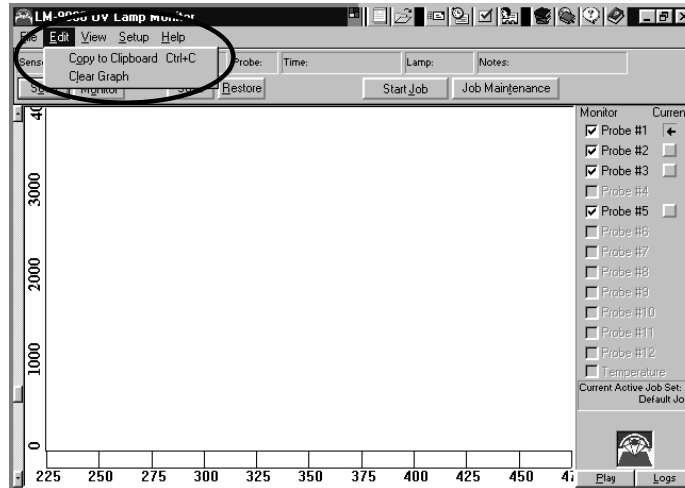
LM-9000 UV Lamp Monitor

File Edit View Setup Help

Copy to Clipboard Ctrl+C
Clear Graph

Sens
Probe: Time: Lamp: Notes:

S Monitor S Restore Start Job Job Maintenance

40
3000
2000
1000
0

225 250 275 300 325 350 375 400 425 450 47

Monitor Curren
Probe #1
Probe #2
Probe #3
Probe #4
Probe #5
Probe #6
Probe #7
Probe #8
Probe #9
Probe #10
Probe #11
Probe #12
Temperature
Current Active Job Set:
Default Jo

Play Logs